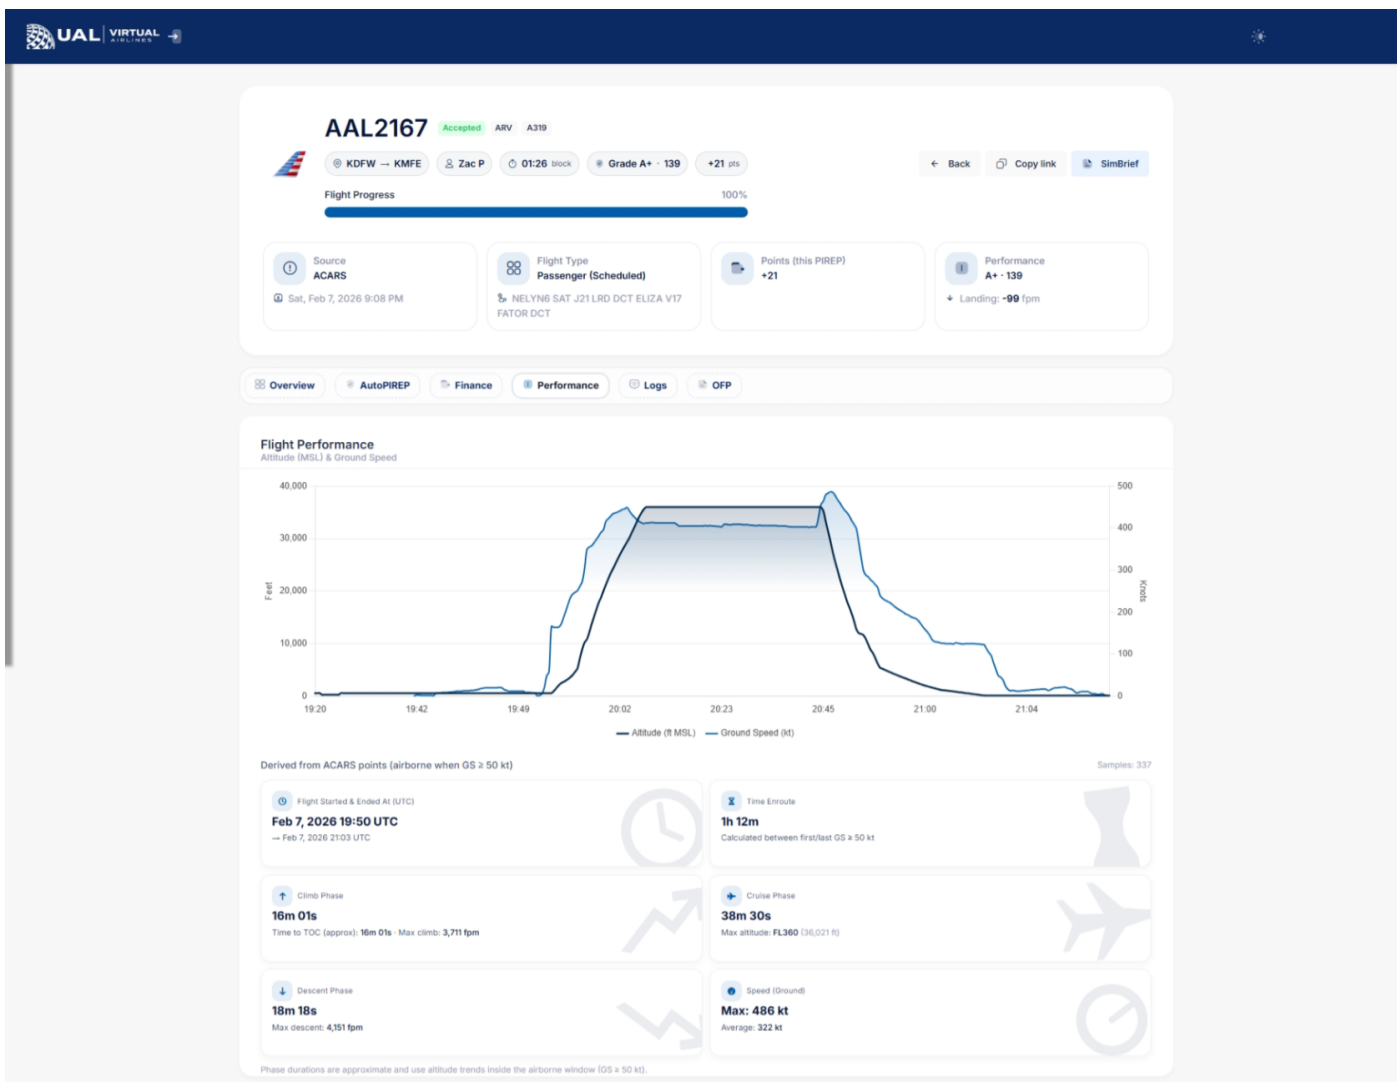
UAL | VIRTUAL AIRLINES

AAL2167 Accepted ARV A319

KDFW → KMFE Zac P 01:26 block Grade A+ · 139 +21 pts

Back Copy link SimBrief

Flight Progress 100%

Source
ACARS
Sat, Feb 7, 2026 9:08 PM

Flight Type
Passenger (Scheduled)
NELYN6 SAT J21 LRD DCT ELIZA V17 FATOR DCT

Points (this PIREP)
+21

Performance
A+ · 139
Landing: -99 fpm

Overview AutoPIREP Finance Performance Logs OFP

Flight Performance
Altitude (MSL) & Ground Speed

| Feet | Knots |
|---|---|
| 40,000 | 500 |
| 30,000 | 400 |
| 20,000 | 300 |
| 10,000 | 200 |
| 0 | 100 |
| | 0 |

19:20 19:42 19:49 20:02 20:23 20:45 21:00 21:04

Altitude (ft MSL) Ground Speed (kt)

Derived from ACARS points (airborne when GS ≥ 50 kt)
Samples: 337

Flight Started & Ended At (UTC)
Feb 7, 2026 19:50 UTC
→ Feb 7, 2026 21:03 UTC

Time Enroute
1h 12m
Calculated between first/last GS ≥ 50 kt

Climb Phase
16m 01s
Time to TOC (approx): 16m 01s · Max climb: 3,711 fpm

Cruise Phase
38m 30s
Max altitude: FL360 (36,021 ft)

Descent Phase
18m 18s
Max descent: 4,151 fpm

Speed (Ground)
Max: 486 kt
Average: 322 kt

Phase durations are approximate and use altitude trends inside the airborne window (GS ≥ 50 kt).